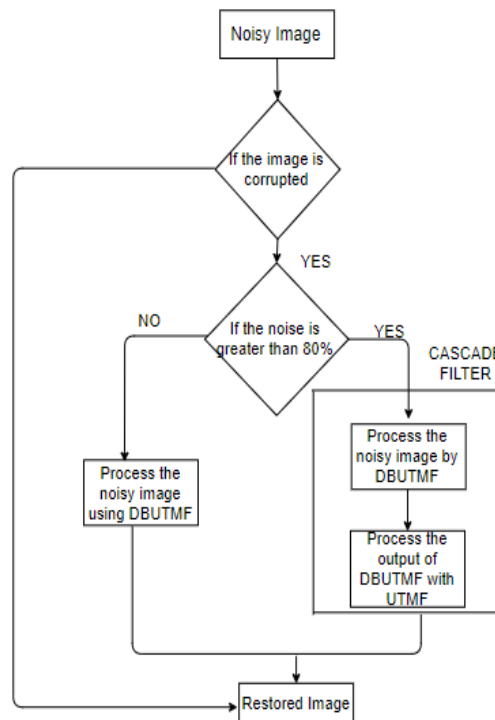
Noisy Image

If the image is corrupted

YES

NO

If the noise is greater than 80%

YES

CASCADE FILTER

Process the noisy image using DBUTMF

Process the noisy image by DBUTMF

Process the output of DBUTMF with UTMF

Restored Image